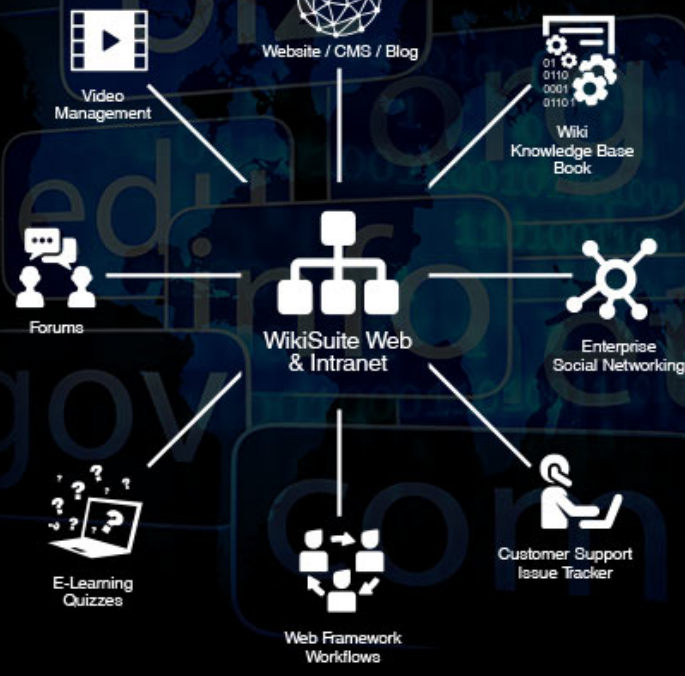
Website / CMS / Blog

Video Management

01
0110
0001
01101

Wiki Knowledge Base Book

Forums

WikiSuite Web & Intranet

Enterprise Social Networking

E-Learning Quizzes

Web Framework Workflows

Customer Support Issue Tracker